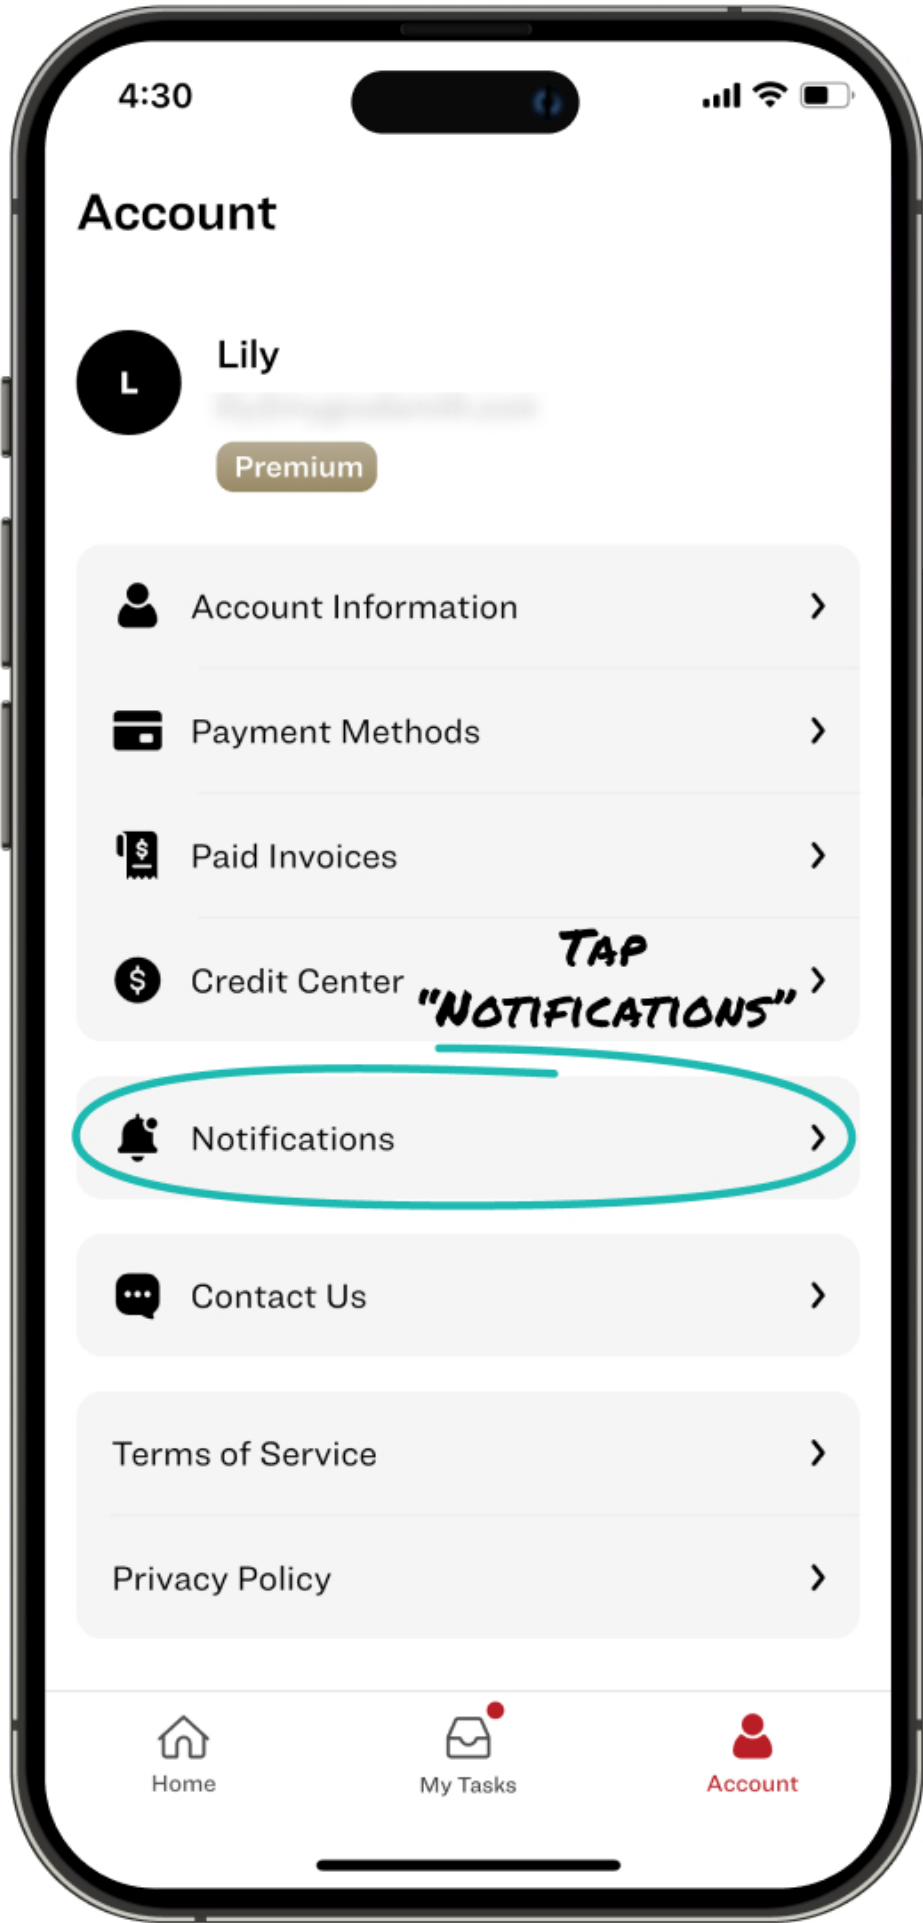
4:30

Account

L

Lily

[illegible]

Premium

Account Information

Payment Methods

Paid Invoices

Credit Center

TAP "NOTIFICATIONS"

Notifications

Contact Us

Terms of Service

Privacy Policy

Home

My Tasks

Account